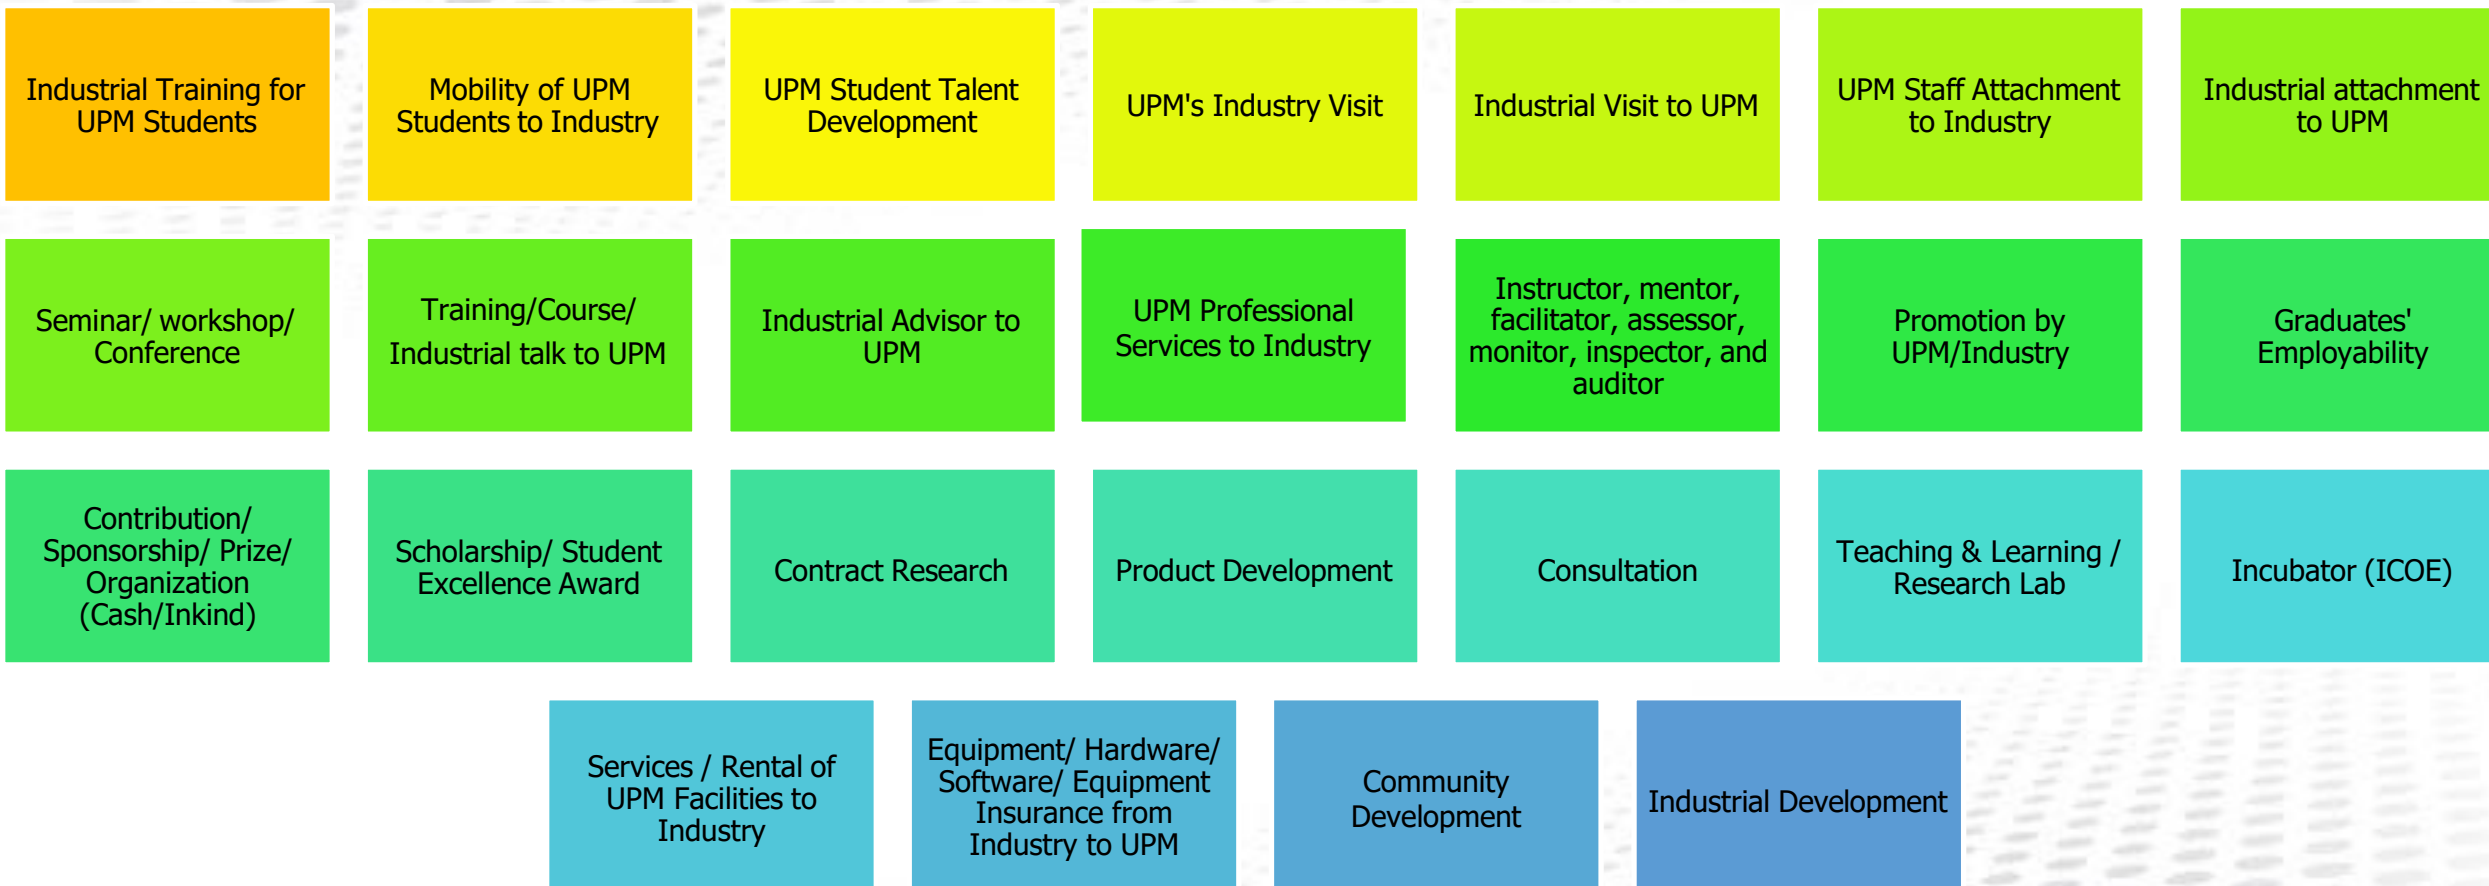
Industrial Training for UPM Students

Mobility of UPM Students to Industry

UPM Student Talent Development

UPM's Industry Visit

Industrial Visit to UPM

UPM Staff Attachment to Industry

Industrial attachment to UPM

Seminar/ workshop/ Conference

Training/Course/ Industrial talk to UPM

Industrial Advisor to UPM

UPM Professional Services to Industry

Instructor, mentor, facilitator, assessor, monitor, inspector, and auditor

Promotion by UPM/Industry

Graduates' Employability

Contribution/ Sponsorship/ Prize/ Organization (Cash/Inkind)

Scholarship/ Student Excellence Award

Contract Research

Product Development

Consultation

Teaching & Learning / Research Lab

Incubator (ICOE)

Services / Rental of UPM Facilities to Industry

Equipment/ Hardware/ Software/ Equipment Insurance from Industry to UPM

Community Development

Industrial Development